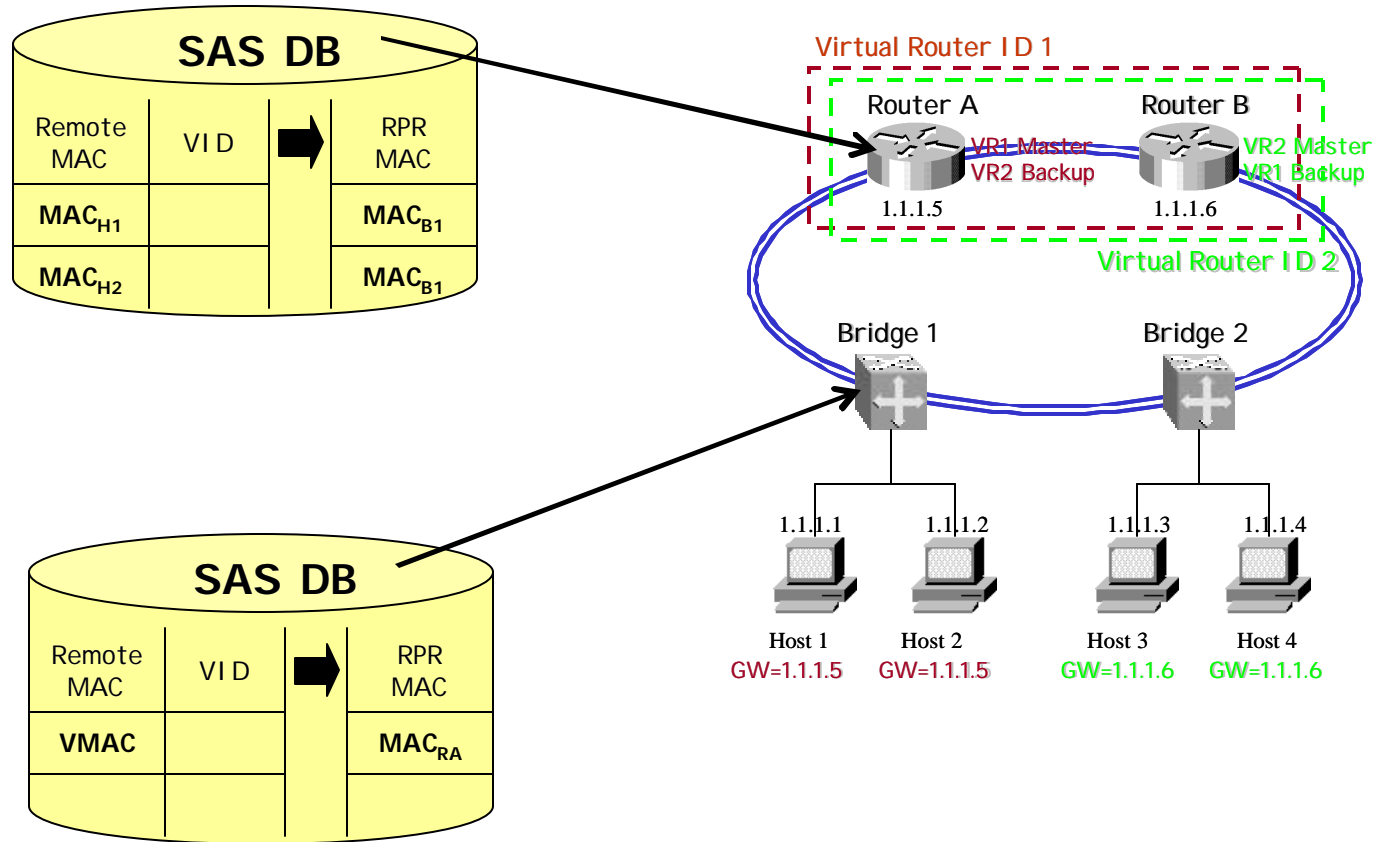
SAS DB

| Remote MAC | VID | RPR MAC |
|---|---|---|
| $MAC_{H1}$ | | $MAC_{B1}$ |
| $MAC_{H2}$ | | $MAC_{B1}$ |

Virtual Router ID 1

Router A
VR1 Master
VR2 Backup
1.1.1.5

Router B
VR2 Master
VR1 Backup
1.1.1.6

Virtual Router ID 2

Bridge 1

Bridge 2

1.1.1.1
Host 1
GW=1.1.1.5

1.1.1.2
Host 2
GW=1.1.1.5

1.1.1.3
Host 3
GW=1.1.1.6

1.1.1.4
Host 4
GW=1.1.1.6

SAS DB

| Remote MAC | VID | RPR MAC |
|---|---|---|
| VMAC | | $MAC_{RA}$ |
| | | |